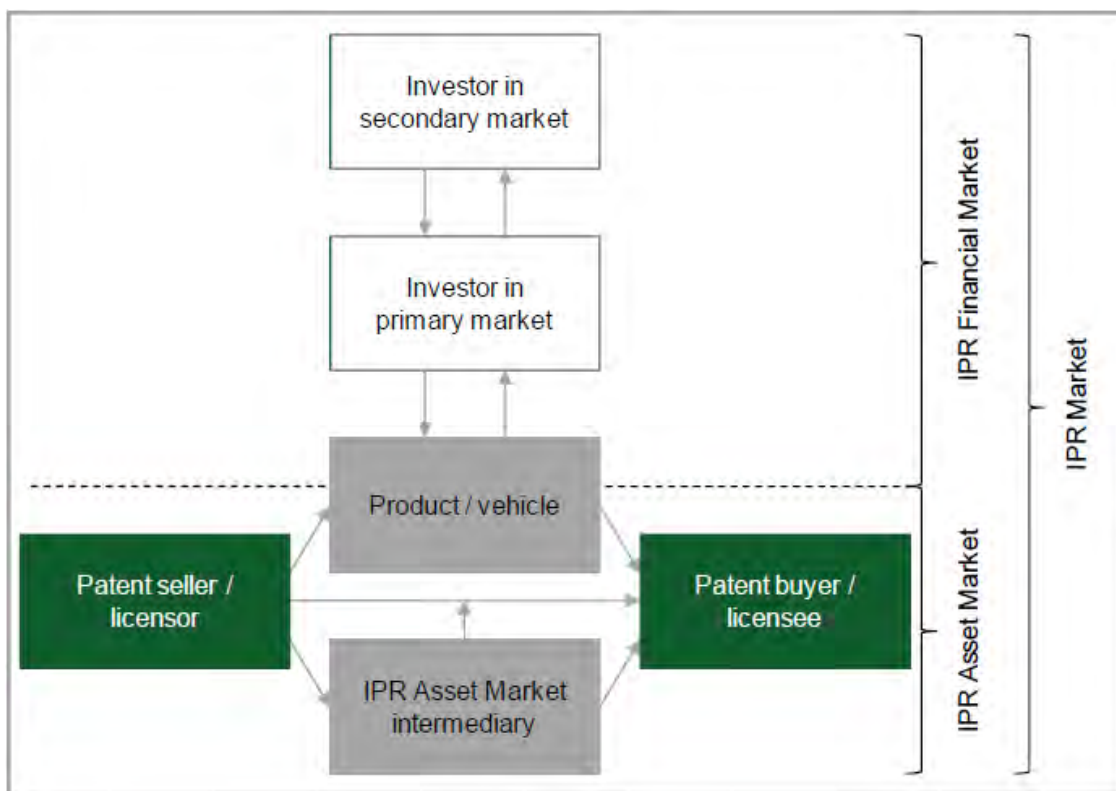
Investor in secondary market

Investor in primary market

Product / vehicle

Patent seller / licensor

Patent buyer / licensee

IPR Asset Market intermediary

IPR Financial Market

IPR Asset Market

IPR Market